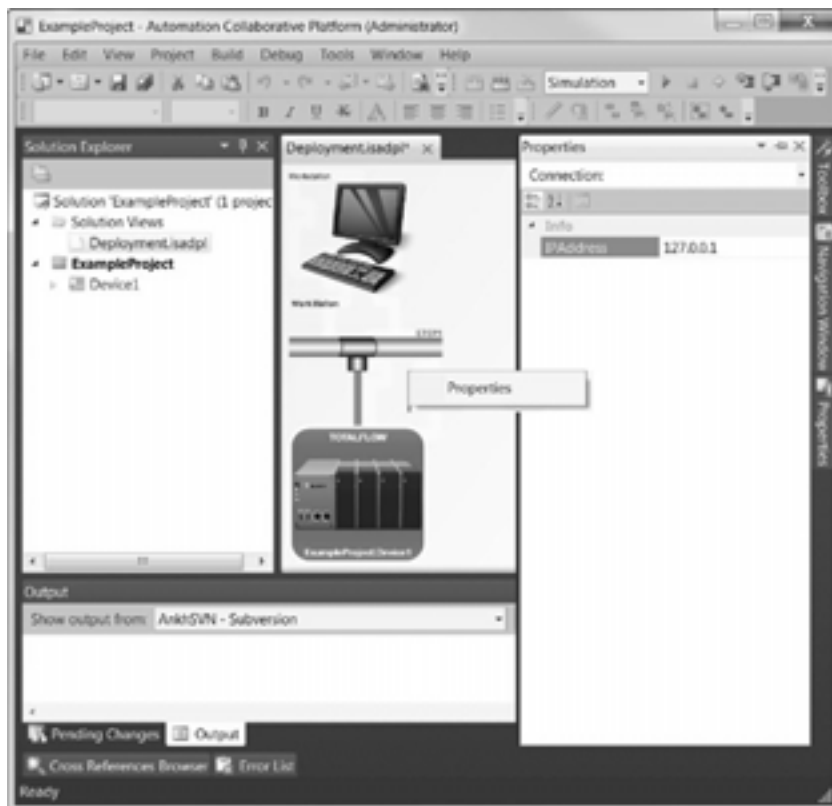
ExampleProject - Automation Collaborative Platform (Administrator)

File Edit View Project Build Debug Tools Window Help

Simulation

Solution Explorer

Solution 'ExampleProject' (1 projec

Solution Views

Deployment.isadpl

ExampleProject

Device1

Deployment.isadpl*

Workstation

Work Station

TCP/IP

Properties

TOTALFLOW

ExampleProject.Device1

Properties

Connection:

Info

IPAddress 127.0.0.1

Toolbox

Navigation Window

Properties

Output

Show output from: AnkhSVN - Subversion

Pending Changes

Output

Cross References Browser

Error List

Ready